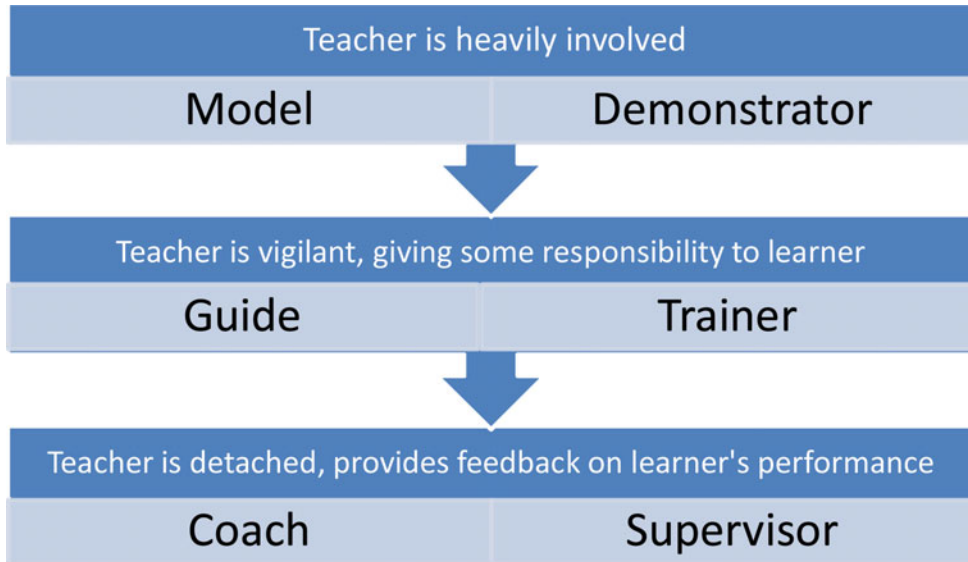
Teacher is heavily involved

Model

Demonstrator

Teacher is vigilant, giving some responsibility to learner

Guide

Trainer

Teacher is detached, provides feedback on learner's performance

Coach

Supervisor